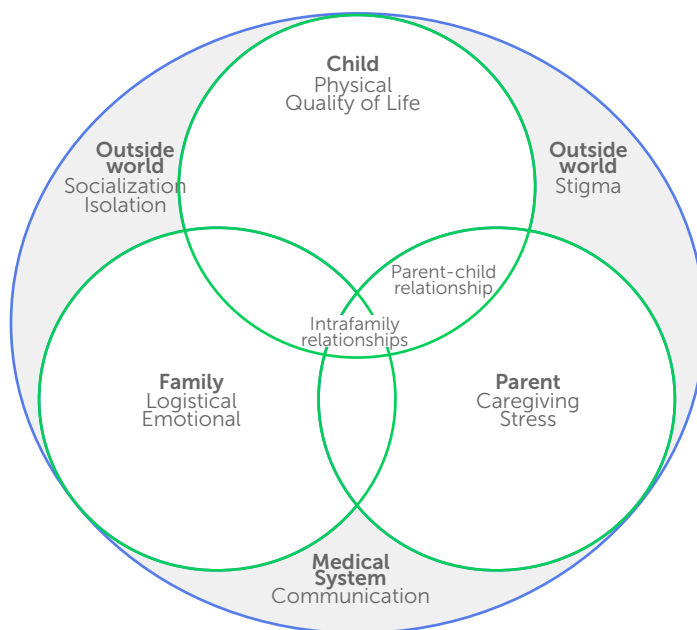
Child
Physical
Quality of Life

Outside world
Socialization
Isolation

Outside world
Stigma

Parent-child relationship

Intrafamily relationships

Family
Logistical
Emotional

Parent
Caregiving
Stress

Medical System
Communication